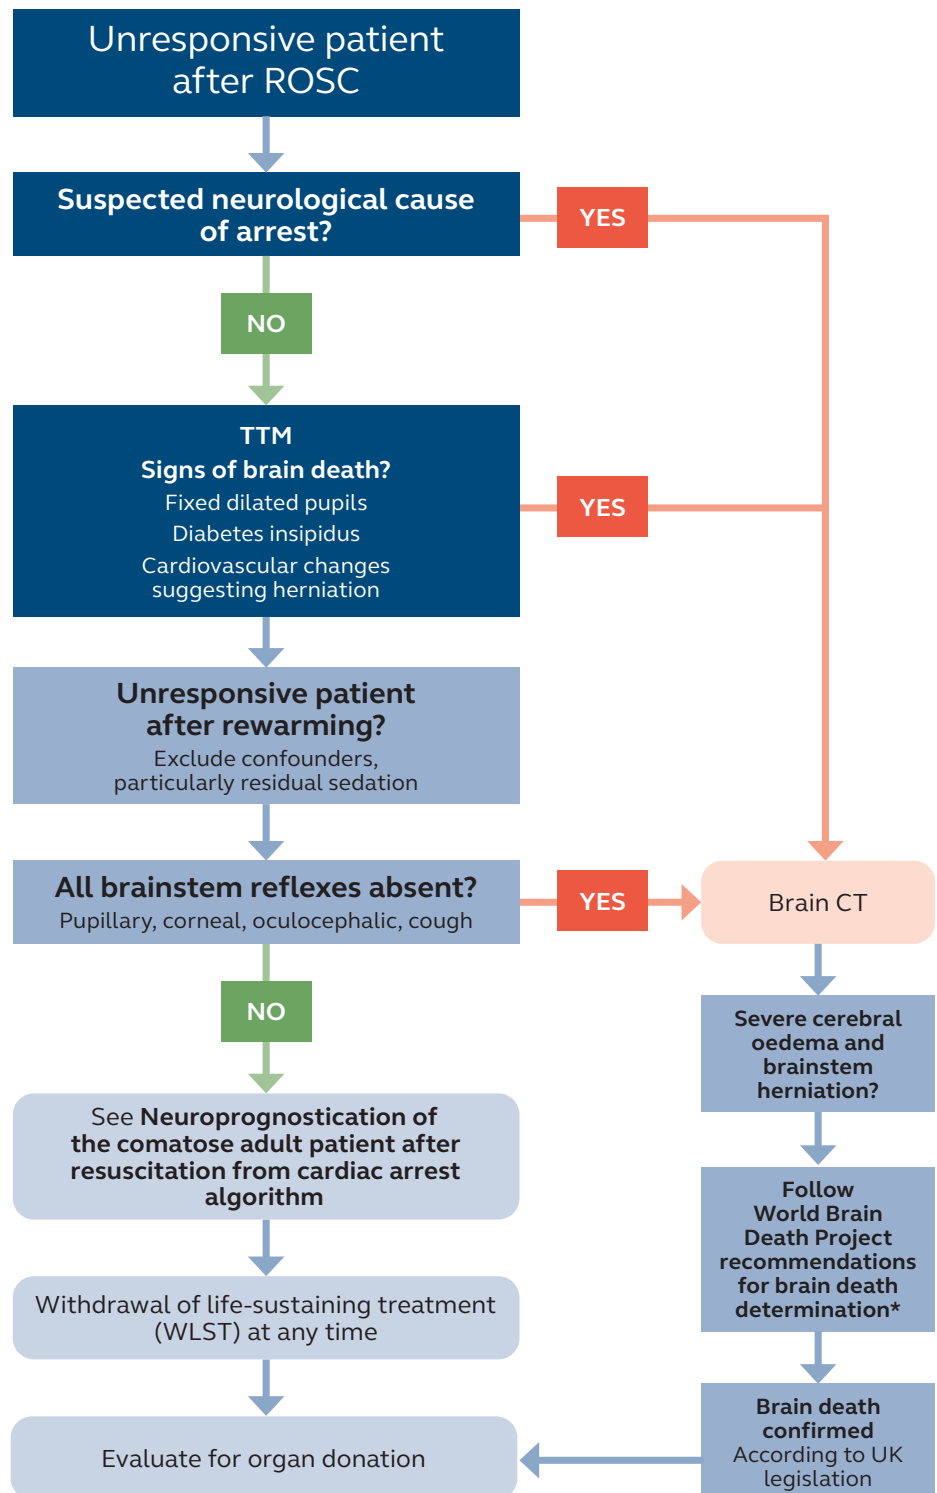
Unresponsive patient after ROSC

Suspected neurological cause of arrest?

YES

NO

TTM
Signs of brain death?
Fixed dilated pupils
Diabetes insipidus
Cardiovascular changes suggesting herniation

YES

Unresponsive patient after rewarming?
Exclude confounders, particularly residual sedation

All brainstem reflexes absent?
Pupillary, corneal, oculocephalic, cough

YES

Brain CT

NO

Severe cerebral oedema and brainstem herniation?

See Neuroprognostication of the comatose adult patient after resuscitation from cardiac arrest algorithm

Follow World Brain Death Project recommendations for brain death determination*

Withdrawal of life-sustaining treatment (WLST) at any time

Brain death confirmed
According to UK legislation

Evaluate for organ donation